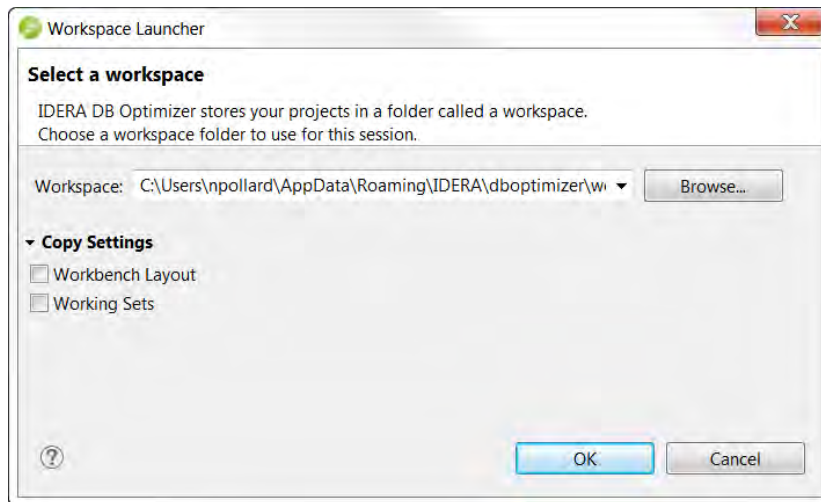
Workspace Launcher

Select a workspace

IDERA DB Optimizer stores your projects in a folder called a workspace.
Choose a workspace folder to use for this session.

Workspace: C:\Users\npollard\AppData\Roaming\IDERA\dboptimizer\w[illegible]

Browse...

Copy Settings

Workbench Layout

Working Sets

OK

Cancel